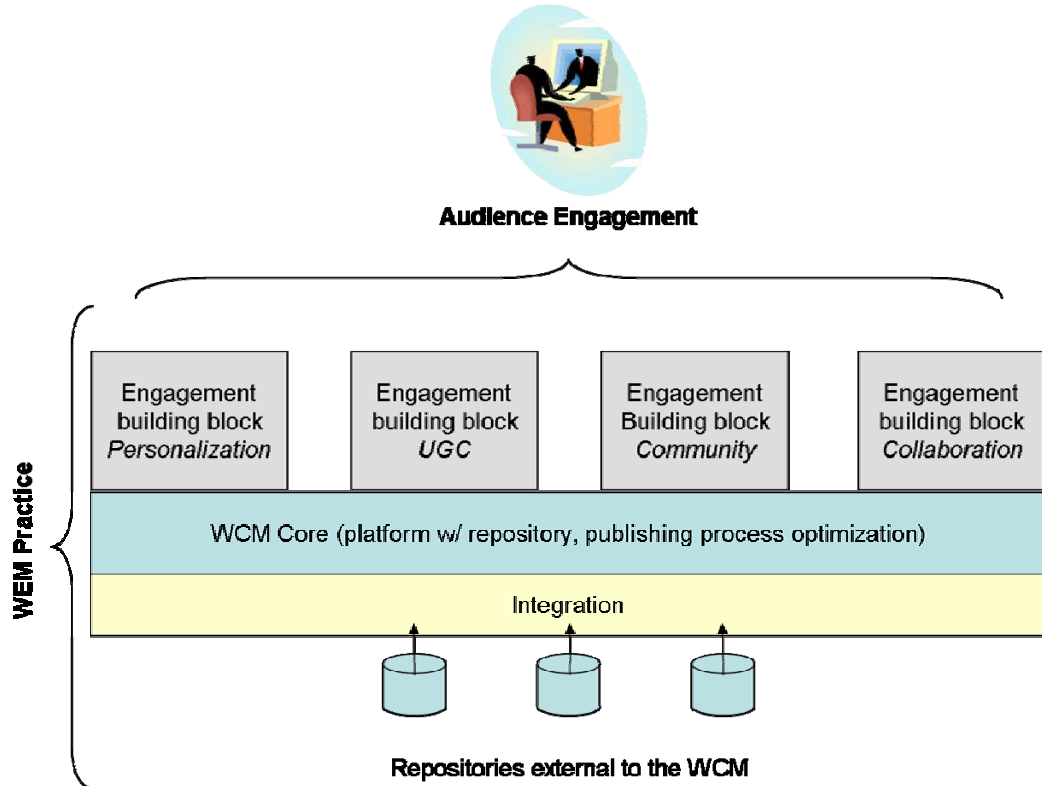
Audience Engagement

WEM Practice

Engagement building block *Personalization*

Engagement building block *UGC*

Engagement Building block *Community*

Engagement building block *Collaboration*

WCM Core (platform w/ repository, publishing process optimization)

Integration

Repositories external to the WCM